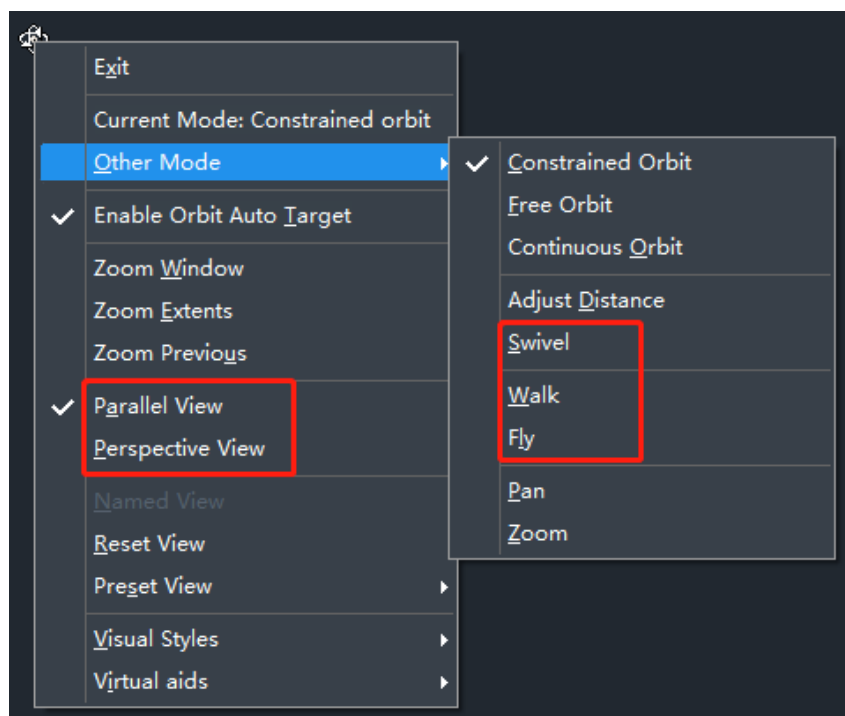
Exit

Current Mode: Constrained orbit
Other Mode

Enable Orbit Auto Target

Zoom Window
Zoom Extents
Zoom Previous

Parallel View
Perspective View

Named View
Reset View
Preset View

Visual Styles
Virtual aids

Constrained Orbit
Free Orbit
Continuous Orbit

Adjust Distance
Swivel

Walk
Fly

Pan
Zoom